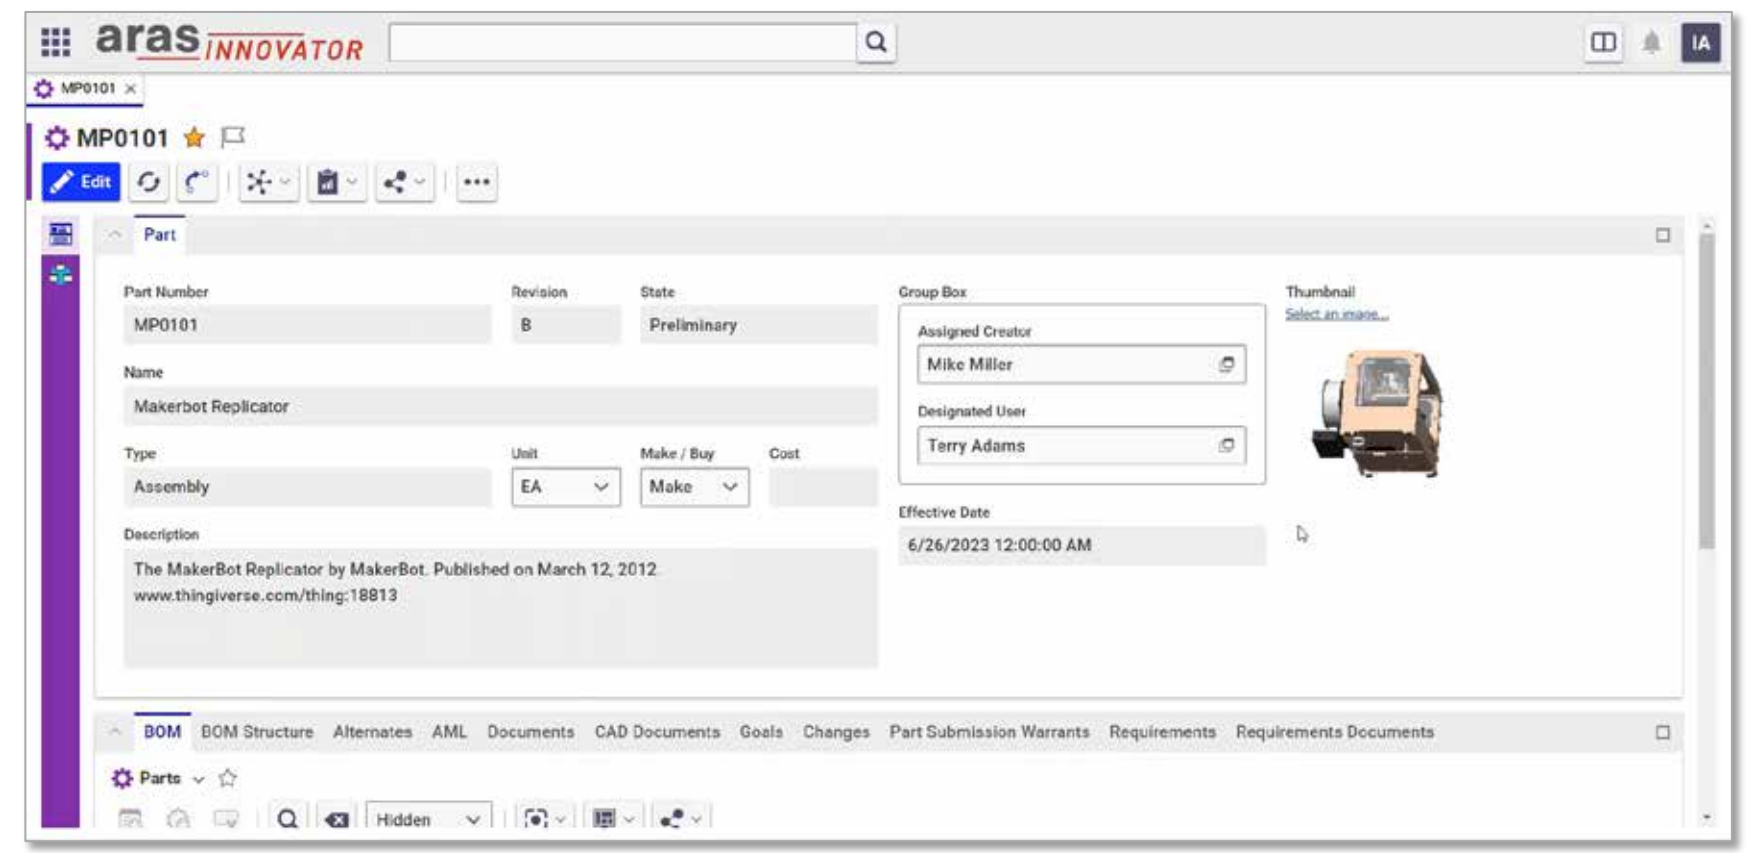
aras INNOVATOR

IA

MP0101 ×

MP0101

Edit

Part

Part Number
MP0101

Revision
B

State
Preliminary

Group Box

Assigned Creator
Mike Miller

Designated User
Terry Adams

Thumbnail
Select an image...

Name
Makerbot Replicator

Type
Assembly

Unit
EA

Make / Buy
Make

Cost

Effective Date
6/26/2023 12:00:00 AM

Description
The MakerBot Replicator by MakerBot. Published on March 12, 2012
www.thingiverse.com/thing:18813

BOM BOM Structure Alternates AML Documents CAD Documents Goals Changes Part Submission Warrants Requirements Requirements Documents

Parts

Hidden